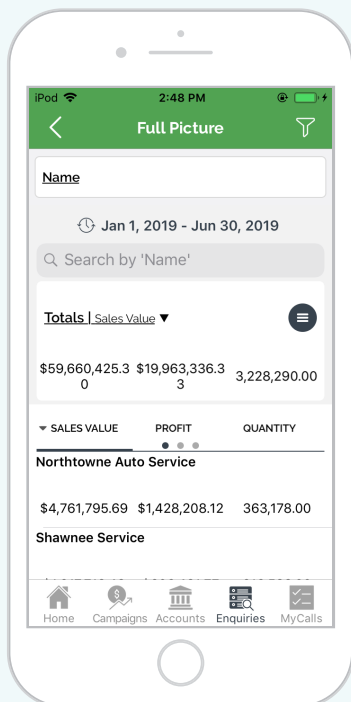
iPod 2:48 PM

Full Picture

Name

Jan 1, 2019 - Jun 30, 2019

Search by 'Name'

Totals | Sales Value ▼

$59,660,425.30 $19,963,336.33 3,228,290.00

▼ SALES VALUE PROFIT QUANTITY

Northtowne Auto Service

$4,761,795.69 $1,428,208.12 363,178.00

Shawnee Service

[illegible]

Home Campaigns Accounts Enquiries MyCalls